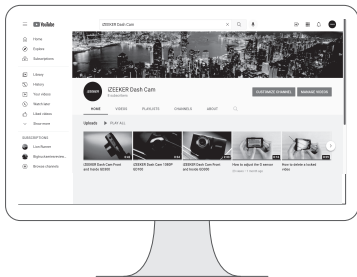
YouTube

IZEEKER Dash Cam

Home
Explore
Subscriptions
Library
History
Your videos
Watch later
Liked videos
Show more

SUBSCRIPTIONS
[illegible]
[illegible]
Browse channels

IZEEKER

IZEEKER Dash Cam
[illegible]

CUSTOMIZE CHANNEL
MANAGE VIDEOS

HOME
VIDEOS
PLAYLISTS
CHANNELS
ABOUT

Uploads
PLAY ALL

IZEEKER Dash Cam Front and Inside GD300
IZEEKER Dash Cam 1080P GD100
IZEEKER Dash Cam Front and Inside GD200
How to adjust the G-sensor
How to delete a locked video